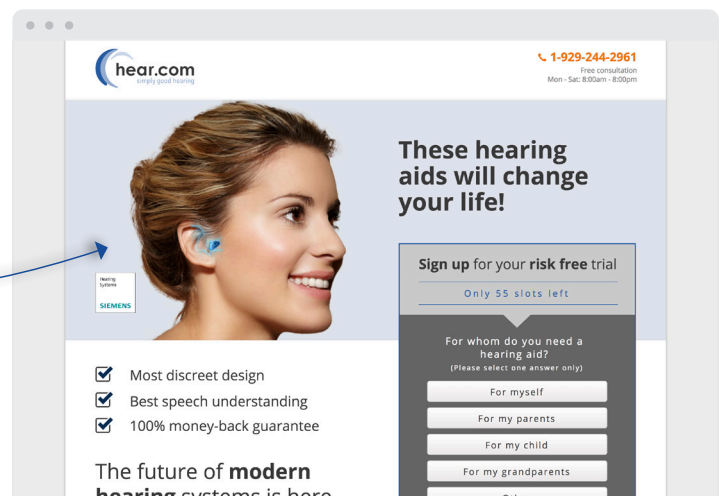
hear.com
simply good hearing

1-929-244-2961
Free consultation
Mon - Sat: 8:00am - 8:00pm

Hearing Systems
SIEMENS

These hearing aids will change your life!

Sign up for your risk free trial

Only 55 slots left

For whom do you need a hearing aid?
(Please select one answer only)

For myself

For my parents

For my child

For my grandparents

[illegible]

Most discreet design

Best speech understanding

100% money-back guarantee

The future of modern hearing systems is here